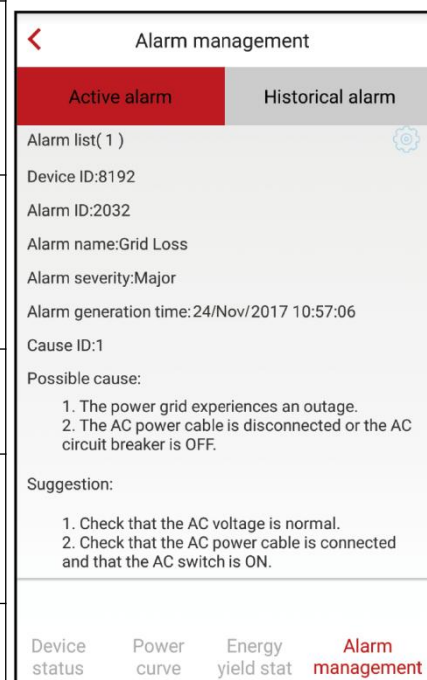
<
Alarm management

Active alarm
Historical alarm

Alarm list( 1 )

Device ID:8192

Alarm ID:2032

Alarm name:Grid Loss

Alarm severity:Major

Alarm generation time:24/Nov/2017 10:57:06

Cause ID:1

Possible cause:

1. The power grid experiences an outage.
2. The AC power cable is disconnected or the AC circuit breaker is OFF.

Suggestion:

1. Check that the AC voltage is normal.
2. Check that the AC power cable is connected and that the AC switch is ON.

Device status
Power curve
Energy yield stat
Alarm management